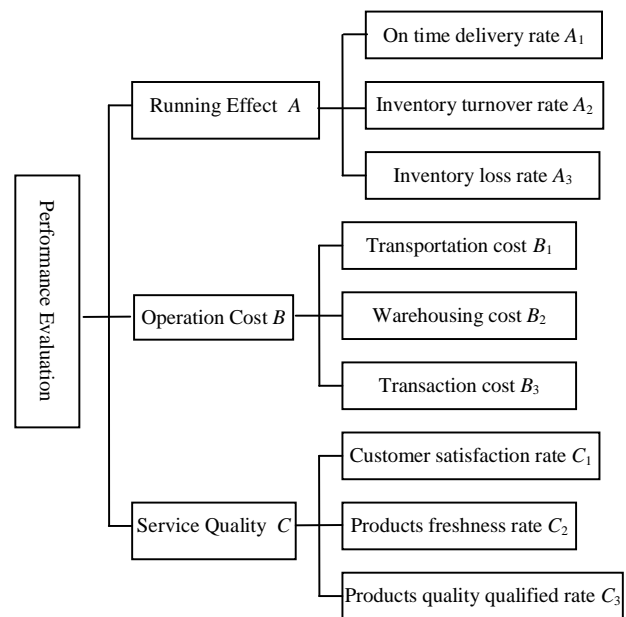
Performance Evaluation

Running Effect $A$

On time delivery rate $A_1$

Inventory turnover rate $A_2$

Inventory loss rate $A_3$

Operation Cost $B$

Transportation cost $B_1$

Warehousing cost $B_2$

Transaction cost $B_3$

Service Quality $C$

Customer satisfaction rate $C_1$

Products freshness rate $C_2$

Products quality qualified rate $C_3$